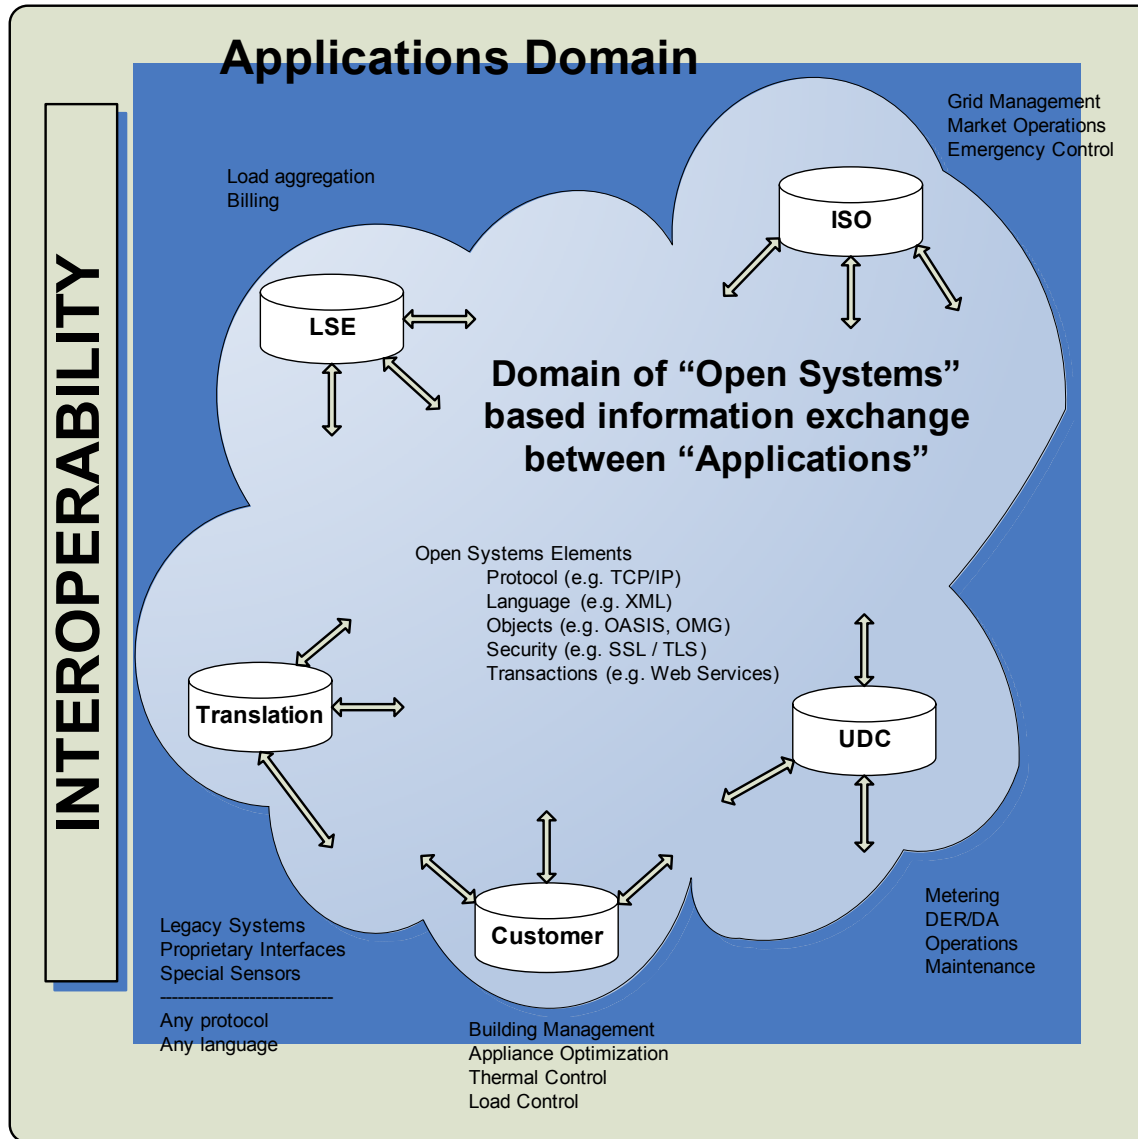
Applications Domain

INTEROPERABILITY

Grid Management
Market Operations
Emergency Control

Load aggregation
Billing

ISO

LSE

Domain of “Open Systems” based information exchange between “Applications”

Open Systems Elements
Protocol (e.g. TCP/IP)
Language (e.g. XML)
Objects (e.g. OASIS, OMG)
Security (e.g. SSL / TLS)
Transactions (e.g. Web Services)

Translation

UDC

Customer

Metering
DER/DA
Operations
Maintenance

Legacy Systems
Proprietary Interfaces
Special Sensors
----------------------------
Any protocol
Any language

Building Management
Appliance Optimization
Thermal Control
Load Control